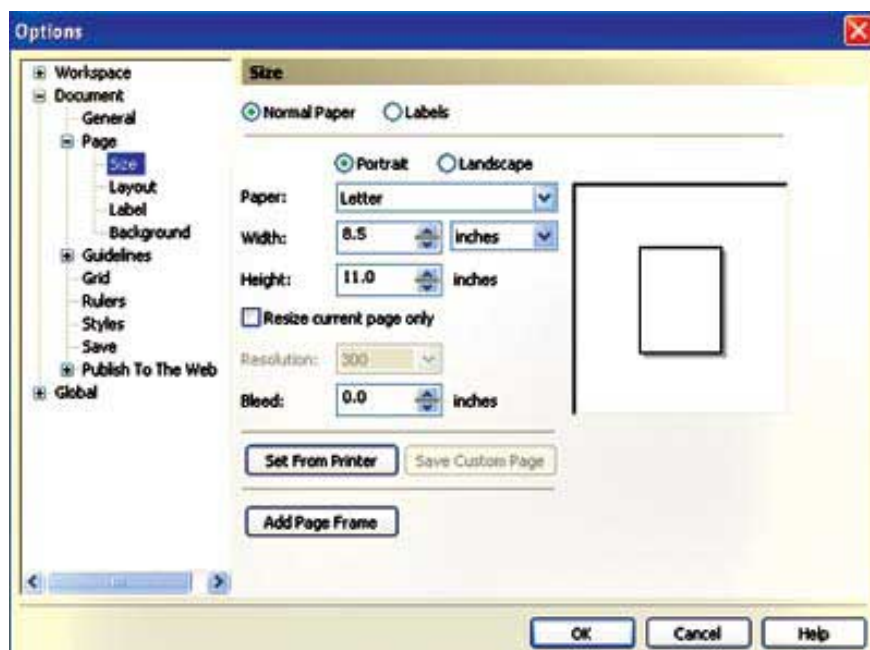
Options

Workspace
Document
General
Page
Size
Layout
Label
Background
Guidelines
Grid
Rulers
Styles
Save
Publish To The Web
Global

Size

Normal Paper Labels

Portrait Landscape

Paper: Letter

Width: 8.5 inches

Height: 11.0 inches

Resize current page only

Resolution: 300

Bleed: 0.0 inches

Set From Printer Save Custom Page

Add Page Frame

OK Cancel Help